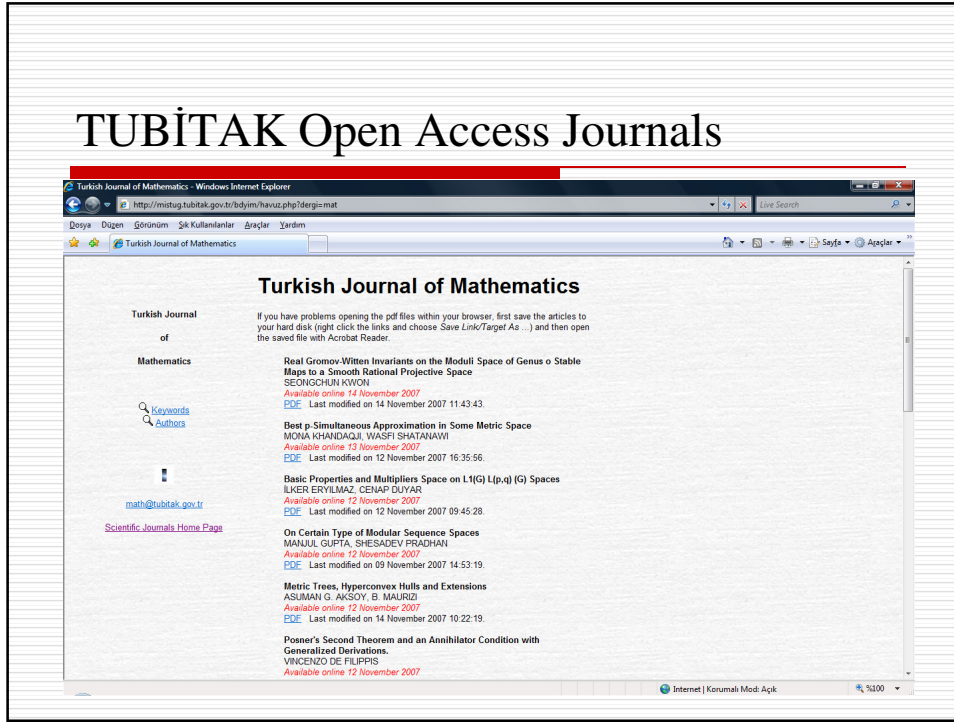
TUBİTAK Open Access Journals

Turkish Journal of Mathematics - Windows Internet Explorer

http://mistug.tubitak.gov.tr/bdyim/havuz.php?dergi=mat

Live Search

Dosya Düzen Görünüm Sık Kullanılanlar Araçlar Yardım

Turkish Journal of Mathematics

Sayfa Araçlar

Turkish Journal of Mathematics

Turkish Journal

of

Mathematics

Keywords
Authors

math@tubitak.gov.tr

Scientific Journals Home Page

If you have problems opening the pdf files within your browser, first save the articles to your hard disk (right click the links and choose Save Link/Target As ...) and then open the saved file with Acrobat Reader.

Real Gromov-Witten Invariants on the Moduli Space of Genus o Stable Maps to a Smooth Rational Projective Space
SEONGCHUN KWON
Available online 14 November 2007
PDF Last modified on 14 November 2007 11:43:43.

Best p-Simultaneous Approximation in Some Metric Space
MONA KHANDAQJI, WASFI SHATANAWI
Available online 13 November 2007
PDF Last modified on 12 November 2007 16:35:56.

Basic Properties and Multipliers Space on L1(G) L(p,q) (G) Spaces
İLKER ERYILMAZ, CENAP DUYAR
Available online 12 November 2007
PDF Last modified on 12 November 2007 09:45:28.

On Certain Type of Modular Sequence Spaces
MANJUL GUPTA, SHESADEV PRADHAN
Available online 12 November 2007
PDF Last modified on 09 November 2007 14:53:19.

Metric Trees, Hyperconvex Hulls and Extensions
ASUMAN G. AKSOY, B. MAURIZI
Available online 12 November 2007
PDF Last modified on 14 November 2007 10:22:19.

Posner's Second Theorem and an Annihilator Condition with Generalized Derivations.
VINCENZO DE FILIPPIS
Available online 12 November 2007

Internet | Korumalı Mod: Açık

%100